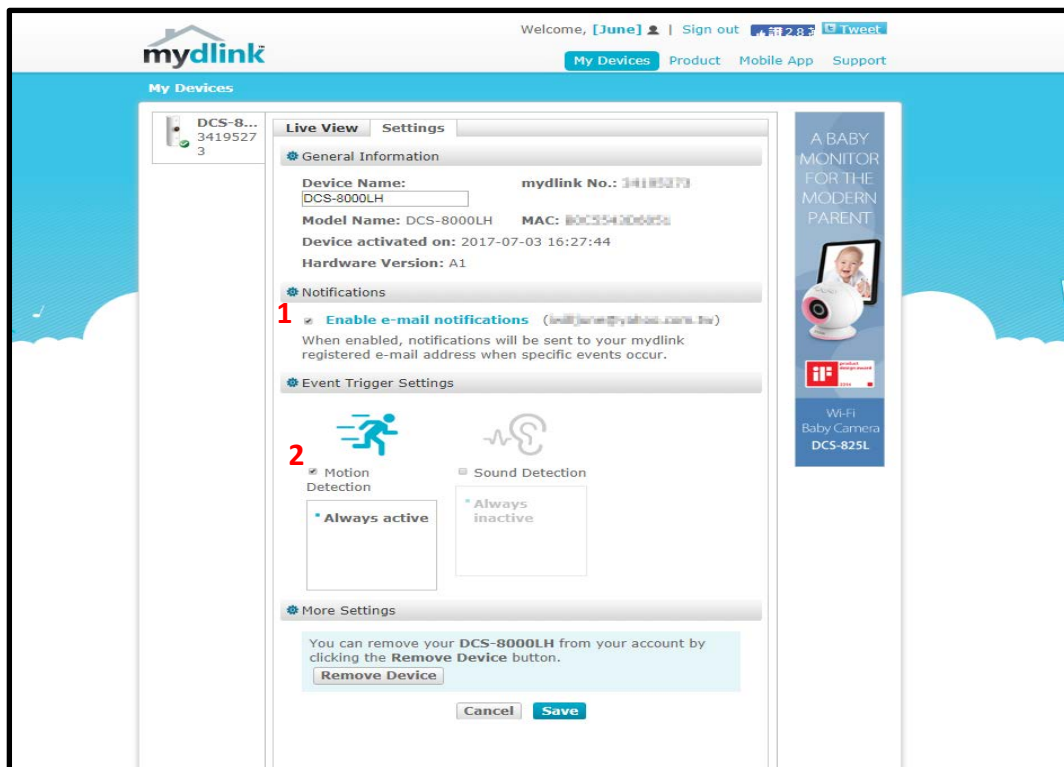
Welcome, [June] | Sign out 讚 2.8 Tweet

mydlink

My Devices Product Mobile App Support

My Devices

DCS-8... 34195273

Live View Settings

General Information

Device Name: DCS-8000LH

mydlink No.: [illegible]

Model Name: DCS-8000LH

MAC: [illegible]

Device activated on: 2017-07-03 16:27:44

Hardware Version: A1

Notifications

1

Enable e-mail notifications ([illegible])

When enabled, notifications will be sent to your mydlink registered e-mail address when specific events occur.

Event Trigger Settings

2

Motion Detection

Always active

Sound Detection

Always inactive

More Settings

You can remove your DCS-8000LH from your account by clicking the Remove Device button.

Remove Device

Cancel Save

A BABY MONITOR FOR THE MODERN PARENT

iF product design award

Wi-Fi Baby Camera DCS-825L